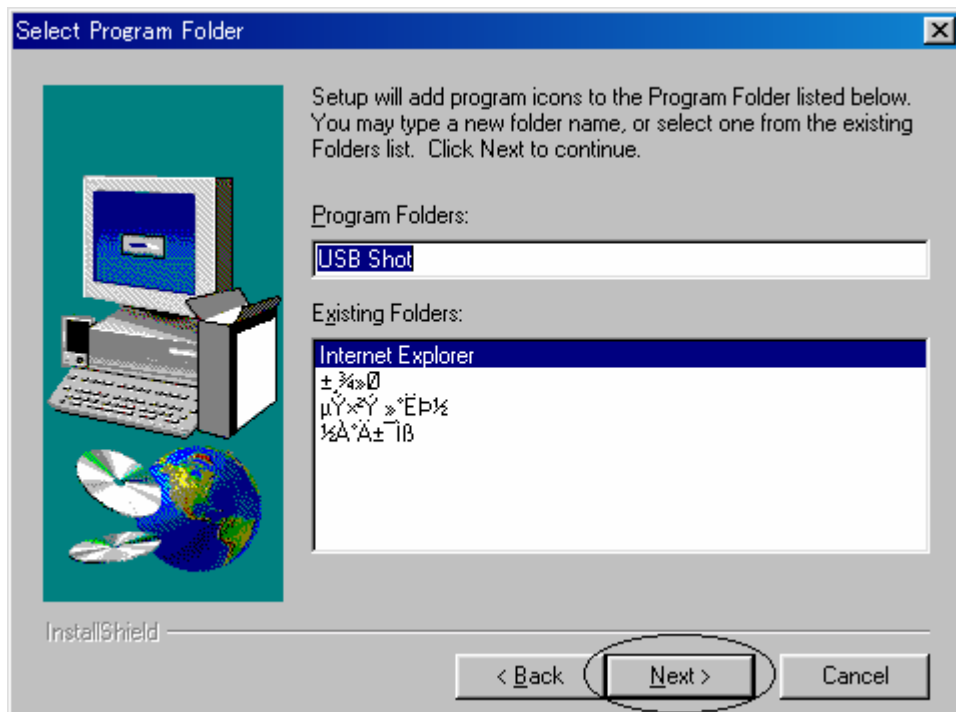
Select Program Folder

Setup will add program icons to the Program Folder listed below. You may type a new folder name, or select one from the existing Folders list. Click Next to continue.

Program Folders:

USB Shot

Existing Folders:

Internet Explorer
±¸¾»Ø
µÝ×²Ý »°ËÞ½
½Àº×±¯Ìß

InstallShield

< Back

Next >

Cancel